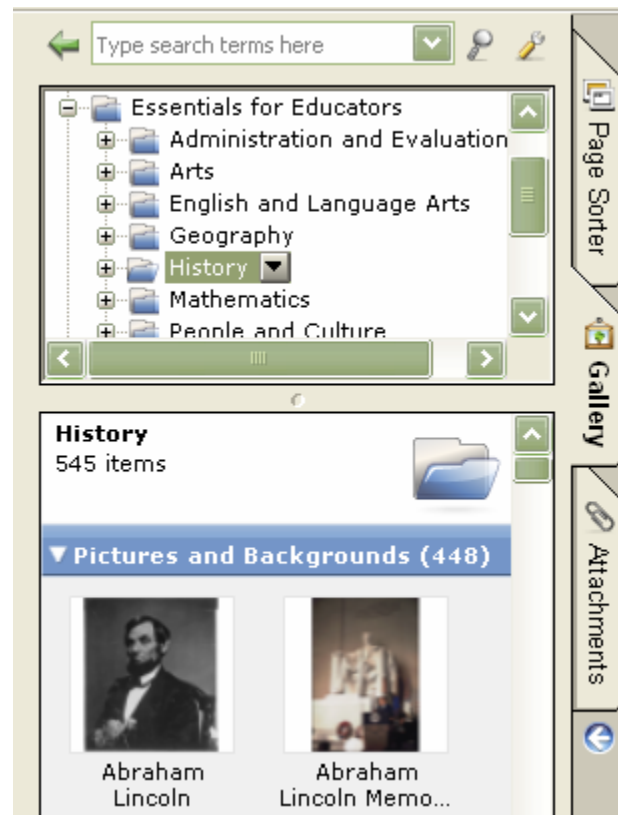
Type search terms here

Essentials for Educators
Administration and Evaluation
Arts
English and Language Arts
Geography
History
Mathematics
People and Culture

History
545 items

▼Pictures and Backgrounds (448)

Abraham Lincoln

Abraham Lincoln Memo...

Page Sorter

Gallery

Attachments